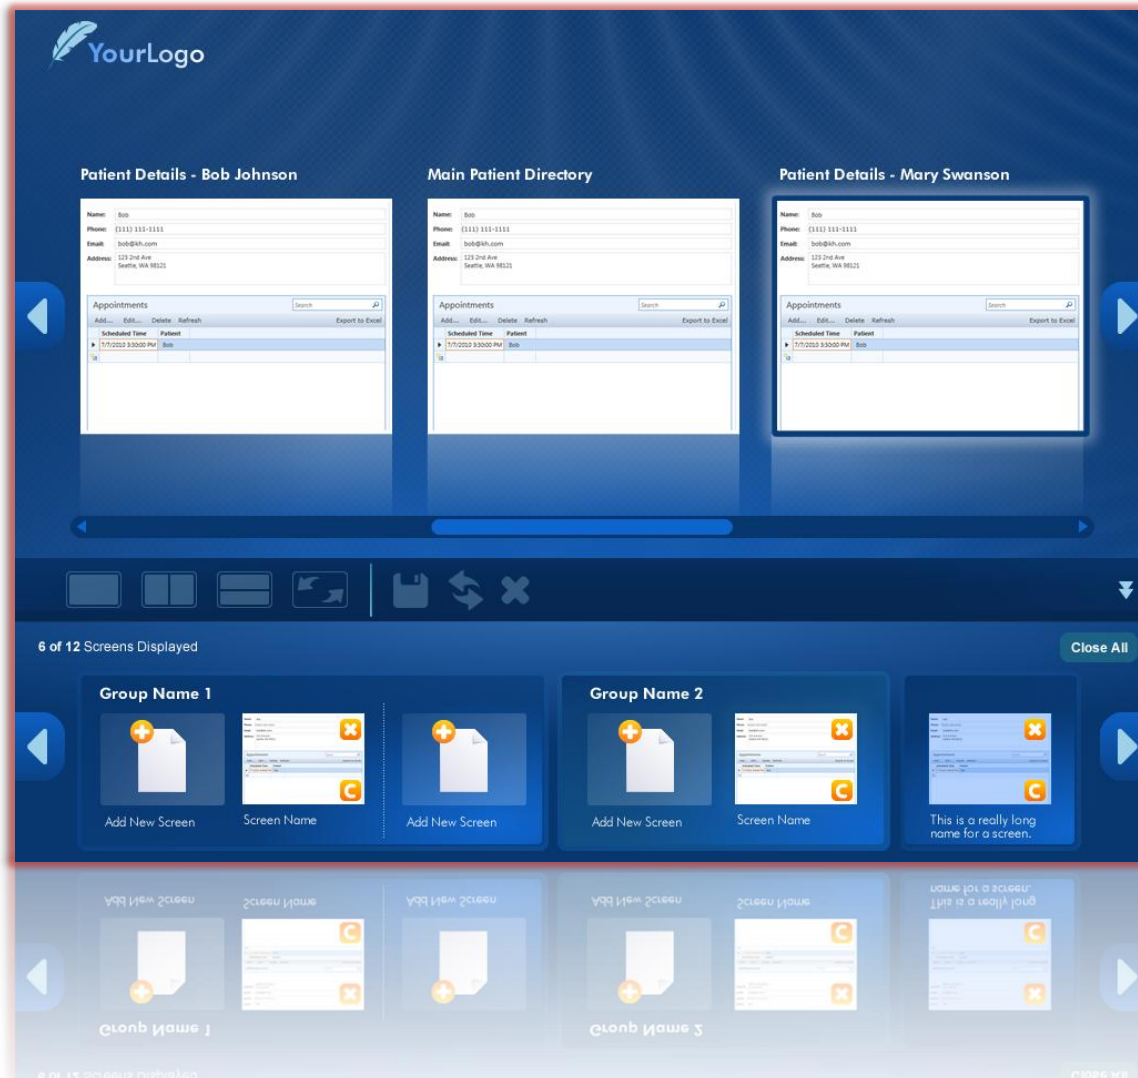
YourLogo

Patient Details - Bob Johnson

Name: Bob
Phone: (111) 111-1111
Email: bob@kh.com
Address: 123 2nd Ave Seattle, WA 98121

Appointments
Search
Add... Edit... Delete Refresh
Export to Excel

| Scheduled Time | Patient |
|---|---|
| 7/7/2010 3:30:00 PM | Bob |

Main Patient Directory

Name: Bob
Phone: (111) 111-1111
Email: bob@kh.com
Address: 123 2nd Ave Seattle, WA 98121

Appointments
Search
Add... Edit... Delete Refresh
Export to Excel

| Scheduled Time | Patient |
|---|---|
| 7/7/2010 3:30:00 PM | Bob |

Patient Details - Mary Swanson

Name: Bob
Phone: (111) 111-1111
Email: bob@kh.com
Address: 123 2nd Ave Seattle, WA 98121

Appointments
Search
Add... Edit... Delete Refresh
Export to Excel

| Scheduled Time | Patient |
|---|---|
| 7/7/2010 3:30:00 PM | Bob |

6 of 12 Screens Displayed
Close All

Group Name 1
Add New Screen
Screen Name
Add New Screen

Group Name 2
Add New Screen
Screen Name

This is a really long name for a screen.